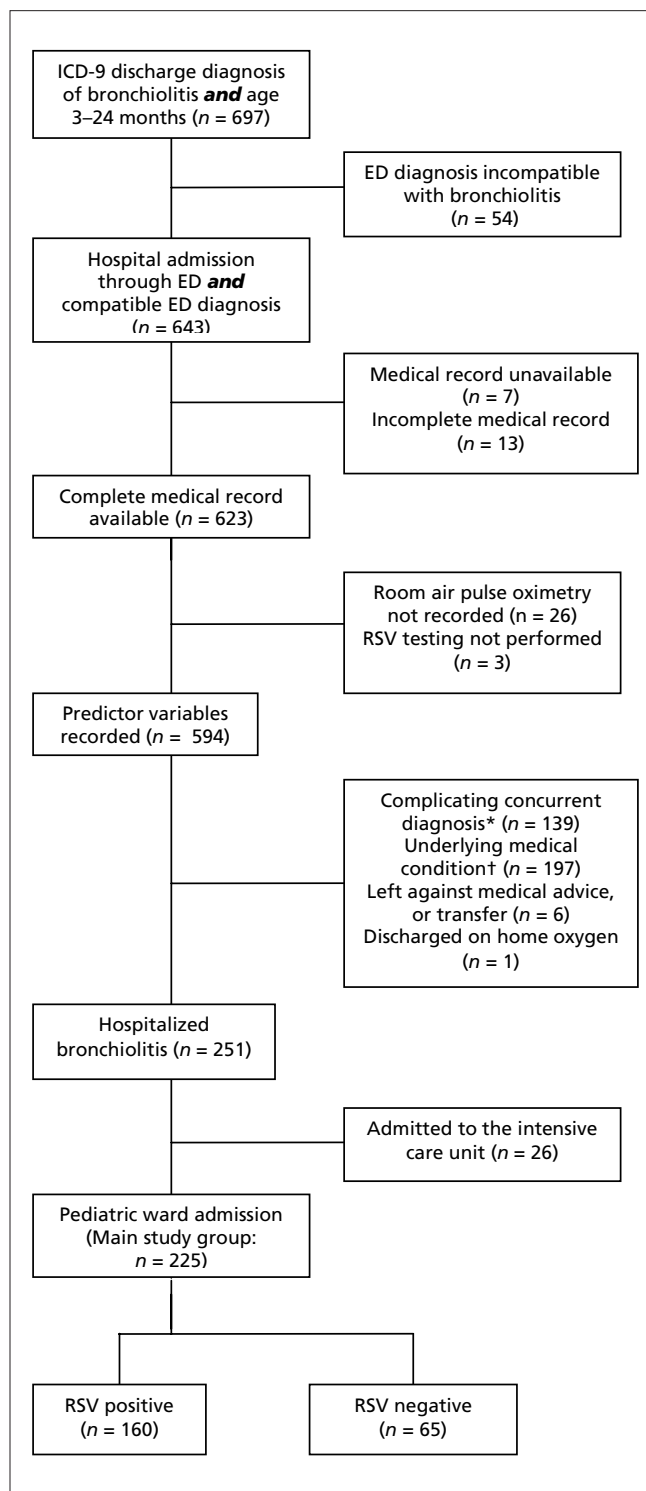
ICD-9 discharge diagnosis of bronchiolitis ***and*** age 3–24 months ($n$ = 697)

ED diagnosis incompatible with bronchiolitis ($n$ = 54)

Hospital admission through ED ***and*** compatible ED diagnosis ($n$ = 643)

Medical record unavailable ($n$ = 7)
Incomplete medical record ($n$ = 13)

Complete medical record available ($n$ = 623)

Room air pulse oximetry not recorded (n = 26)
RSV testing not performed ($n$ = 3)

Predictor variables recorded ($n$ = 594)

Complicating concurrent diagnosis* ($n$ = 139)
Underlying medical condition† ($n$ = 197)
Left against medical advice, or transfer ($n$ = 6)
Discharged on home oxygen ($n$ = 1)

Hospitalized bronchiolitis ($n$ = 251)

Admitted to the intensive care unit ($n$ = 26)

Pediatric ward admission (Main study group: $n$ = 225)

RSV positive ($n$ = 160)

RSV negative ($n$ = 65)